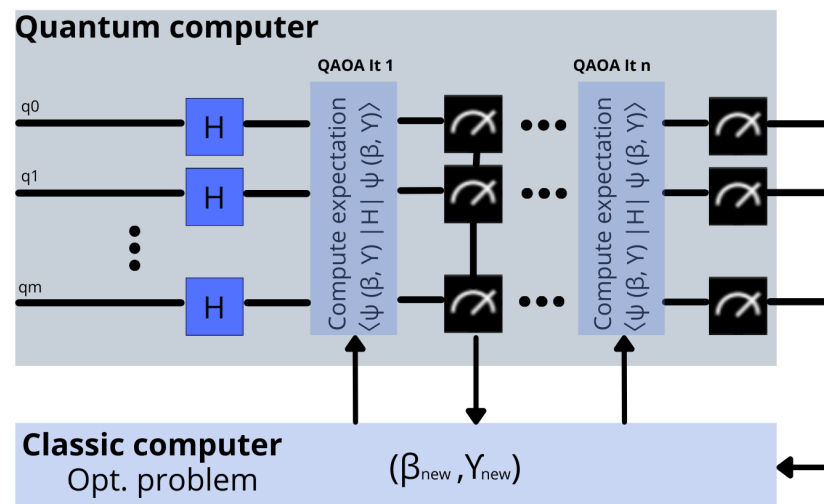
Quantum computer

QAOA It 1

QAOA It n

q0

q1

qm

H

H

H

Compute expectation
$\langle \psi (\beta, \Upsilon) | H | \psi (\beta, \Upsilon) \rangle$

Compute expectation
$\langle \psi (\beta, \Upsilon) | H | \psi (\beta, \Upsilon) \rangle$

Classic computer
Opt. problem

$(\beta_{new}, \Upsilon_{new})$